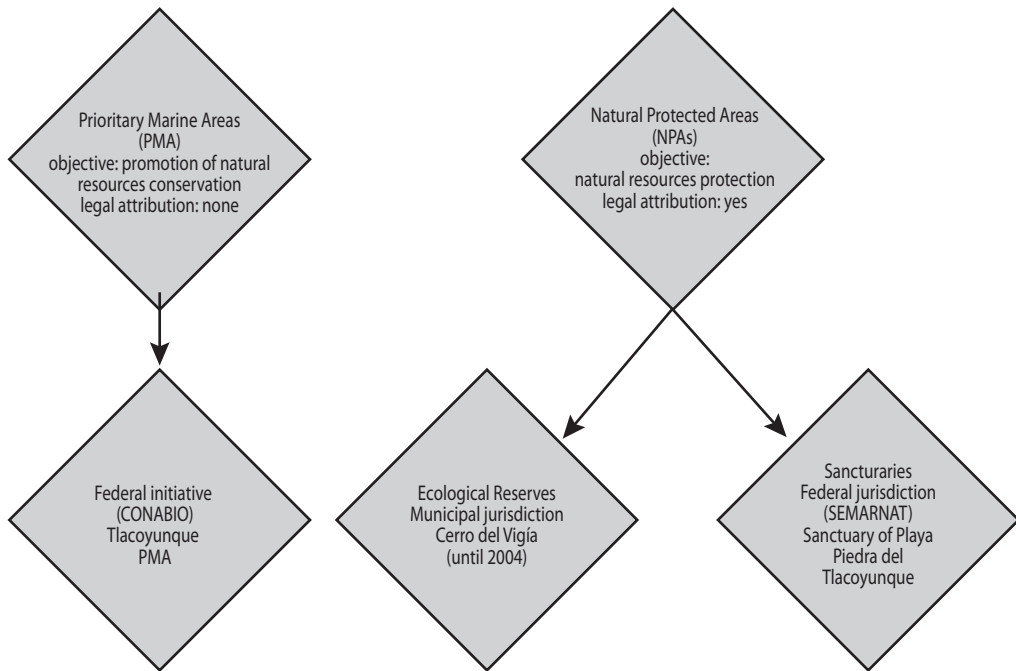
Prioritary Marine Areas
(PMA)
objective: promotion of natural resources conservation
legal attribution: none

Natural Protected Areas
(NPAs)
objective:
natural resources protection
legal attribution: yes

Federal initiative
(CONABIO)
Tlacoyunque
PMA

Ecological Reserves
Municipal jurisdiction
Cerro del Vigía
(until 2004)

Sancturaries
Federal jurisdiction
(SEMARNAT)
Sanctuary of Playa
Piedra del
Tlacoyunque